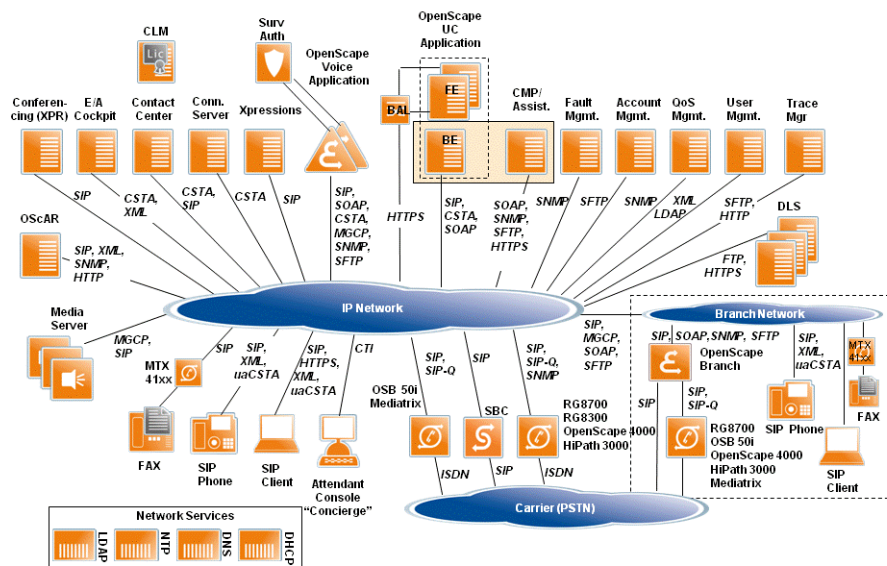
CLM

Lic

Surv Auth

OpenScape Voice Application

OpenScape UC Application

FE

BAL

BE

Conferencing (XPR)

E/A Cockpit

Contact Center

Conn. Server

Xpressions

CMP/ Assist.

Fault Mgmt.

Account Mgmt.

QoS Mgmt.

User Mgmt.

Trace Mgr

SIP

CSTA, XML

CSTA, SIP

CSTA

SIP

SIP, SOAP, CSTA, MGCP, SNMP, SFTP

HTTPS

SIP, CSTA, SOAP

SOAP, SNMP, SFTP, HTTPS

SNMP

SFTP

SNMP

XML LDAP

SFTP, HTTP

DLS

OScAR

SIP, XML, SNMP, HTTP

FTP, HTTPS

IP Network

Branch Network

Media Server

MGCP, SIP

SIP

MTX 41xx

SIP, XML, uaCSTA

SIP, HTTPS, XML, uaCSTA

CTI

SIP, SIP-Q

SIP

SIP, SIP-Q, SNMP

SIP, MGCP, SOAP, SFTP

SIP, SOAP, SNMP, SFTP

OpenScape Branch

SIP, XML, uaCSTA

MTX 41xx

FAX

SIP Phone

SIP Client

Attendant Console "Concierge"

OSB 50i Mediatrix

SBC

RG8700 RG8300 OpenScape 4000 HiPath 3000

SIP

SIP, SIP-Q

RG8700 OSB 50i OpenScape 4000 HiPath 3000 Mediatrix

SIP Phone

SIP Client

FAX

ISDN

SIP

ISDN

Carrier (PSTN)

Network Services

LDAP

NTP

DNS

DHCP